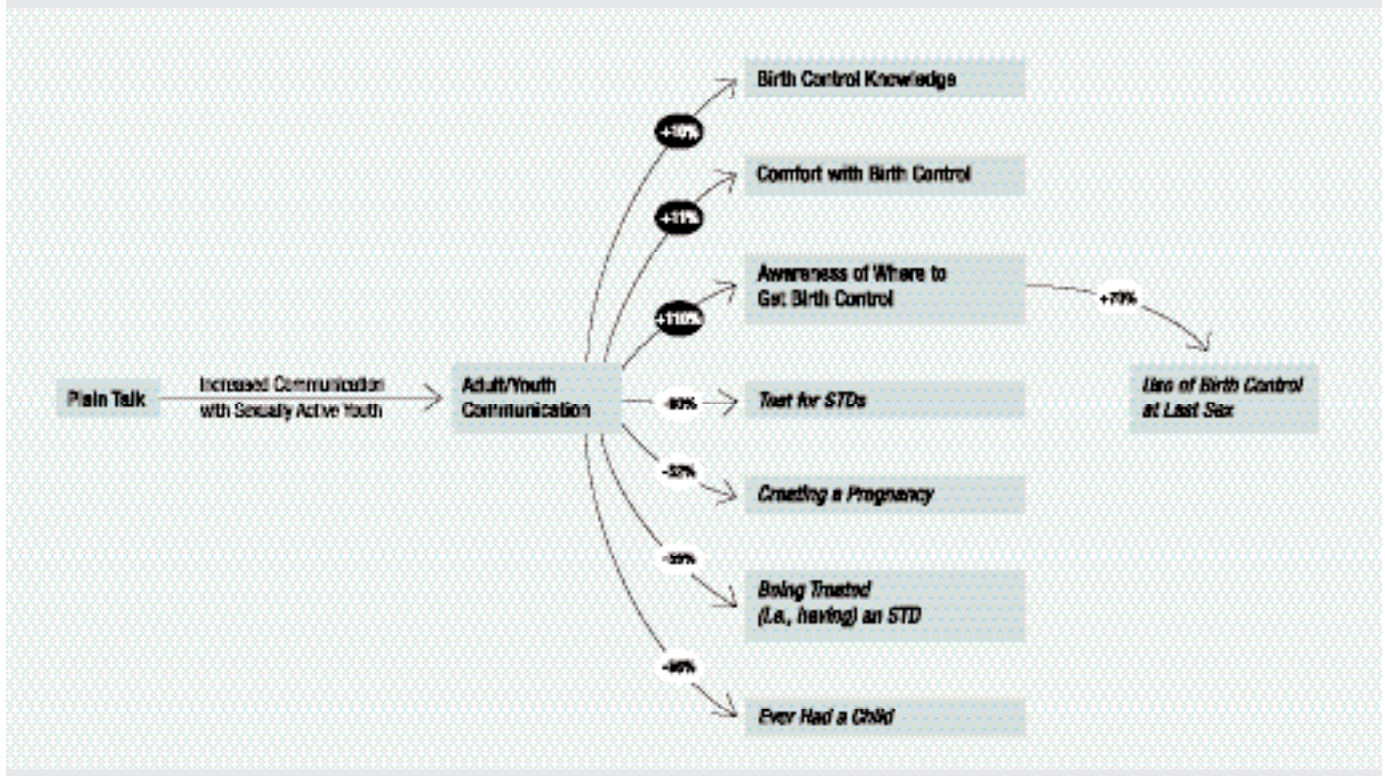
Plain Talk

Increased Communication with Sexually Active Youth

Adult/Youth Communication

+16%

Birth Control Knowledge

+31%

Comfort with Birth Control

+110%

Awareness of Where to Get Birth Control

+79%

Use of Birth Control at Last Sex

-60%

Test for STDs

-52%

Creating a Pregnancy

-33%

Being Treated (i.e., having) an STD

-96%

Ever Had a Child